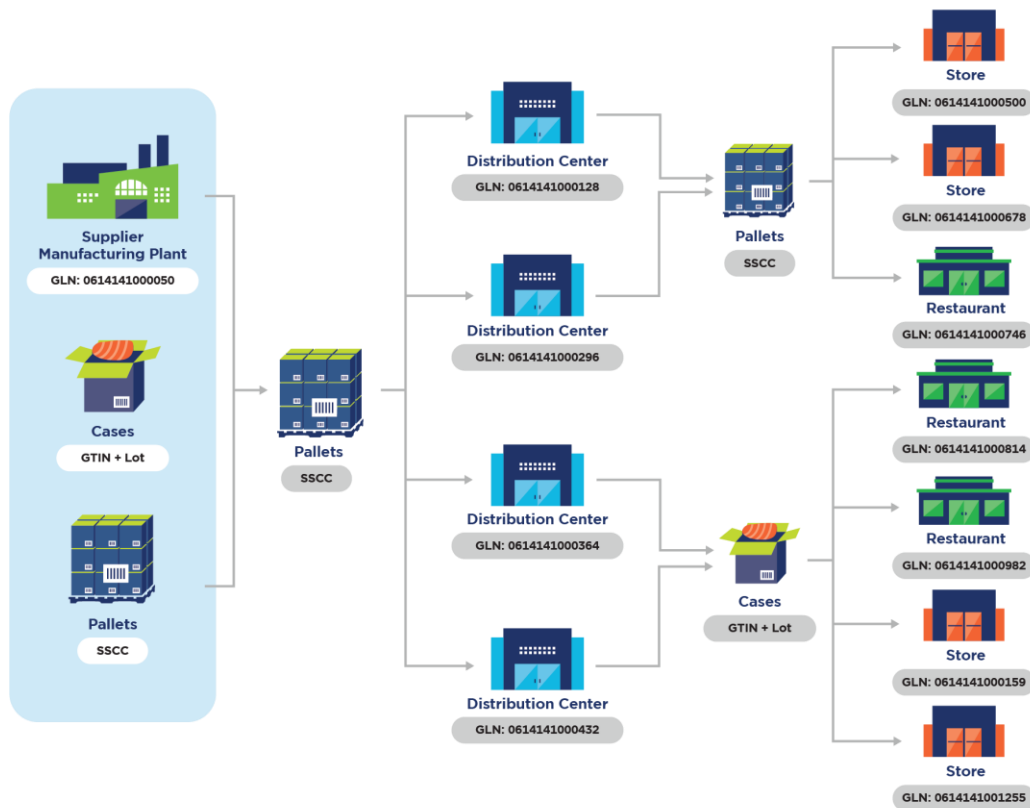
Supplier Manufacturing Plant
GLN: 0614141000050

Cases
GTIN + Lot

Pallets
SSCC

Pallets
SSCC

Distribution Center
GLN: 0614141000128

Distribution Center
GLN: 0614141000296

Distribution Center
GLN: 0614141000364

Distribution Center
GLN: 0614141000432

Pallets
SSCC

Cases
GTIN + Lot

Store
GLN: 0614141000500

Store
GLN: 0614141000678

Restaurant
GLN: 0614141000746

Restaurant
GLN: 0614141000814

Restaurant
GLN: 0614141000982

Store
GLN: 0614141000159

Store
GLN: 0614141001255